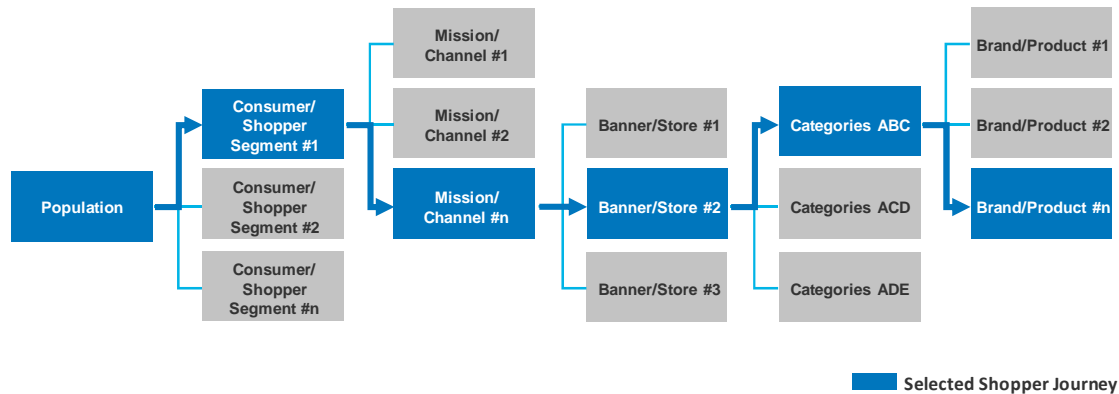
Population

Consumer/ Shopper Segment #1

Consumer/ Shopper Segment #2

Consumer/ Shopper Segment #n

Mission/ Channel #1

Mission/ Channel #2

Mission/ Channel #n

Banner/Store #1

Banner/Store #2

Banner/Store #3

Categories ABC

Categories ACD

Categories ADE

Brand/Product #1

Brand/Product #2

Brand/Product #n

Selected Shopper Journey